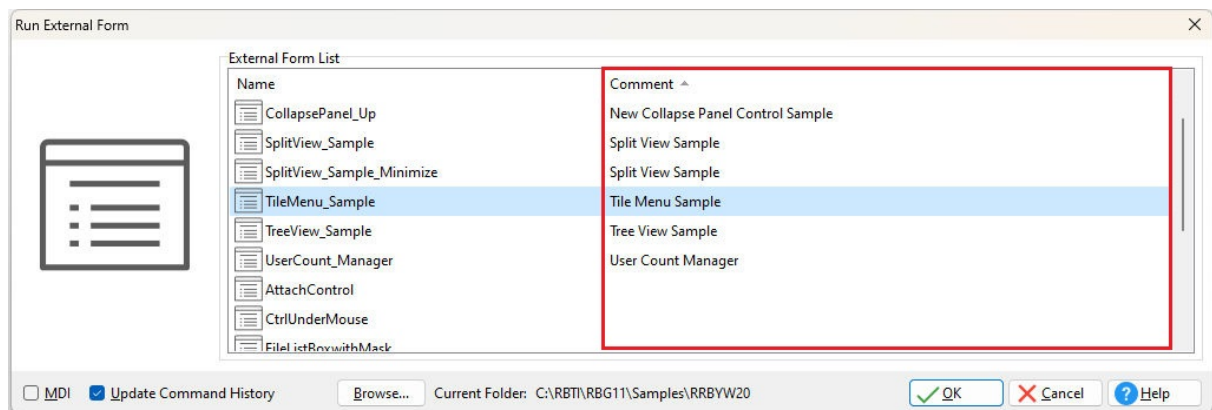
Run External Form

External Form List

| Name | Comment |
|---|---|
| CollapsePanel_Up | New Collapse Panel Control Sample |
| SplitView_Sample | Split View Sample |
| SplitView_Sample_Minimize | Split View Sample |
| TileMenu_Sample | Tile Menu Sample |
| TreeView_Sample | Tree View Sample |
| UserCount_Manager | User Count Manager |
| AttachControl | |
| CtrlUnderMouse | |
| FileListBoxwithMask | |

MDI Update Command History Browse... Current Folder: C:\RBTI\RBG11\Samples\RRBYW20 OK Cancel Help